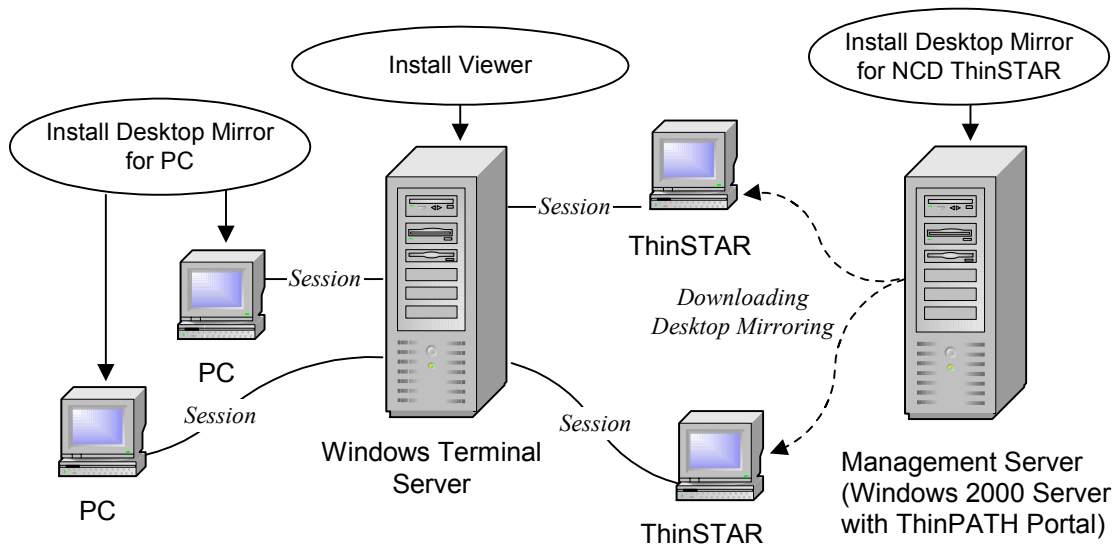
Install Viewer

Install Desktop Mirror for NCD ThinSTAR

Install Desktop Mirror for PC

Session

ThinSTAR

Session

Downloading Desktop Mirroring

PC

Session

Session

Windows Terminal Server

Management Server (Windows 2000 Server with ThinPATH Portal)

PC

ThinSTAR